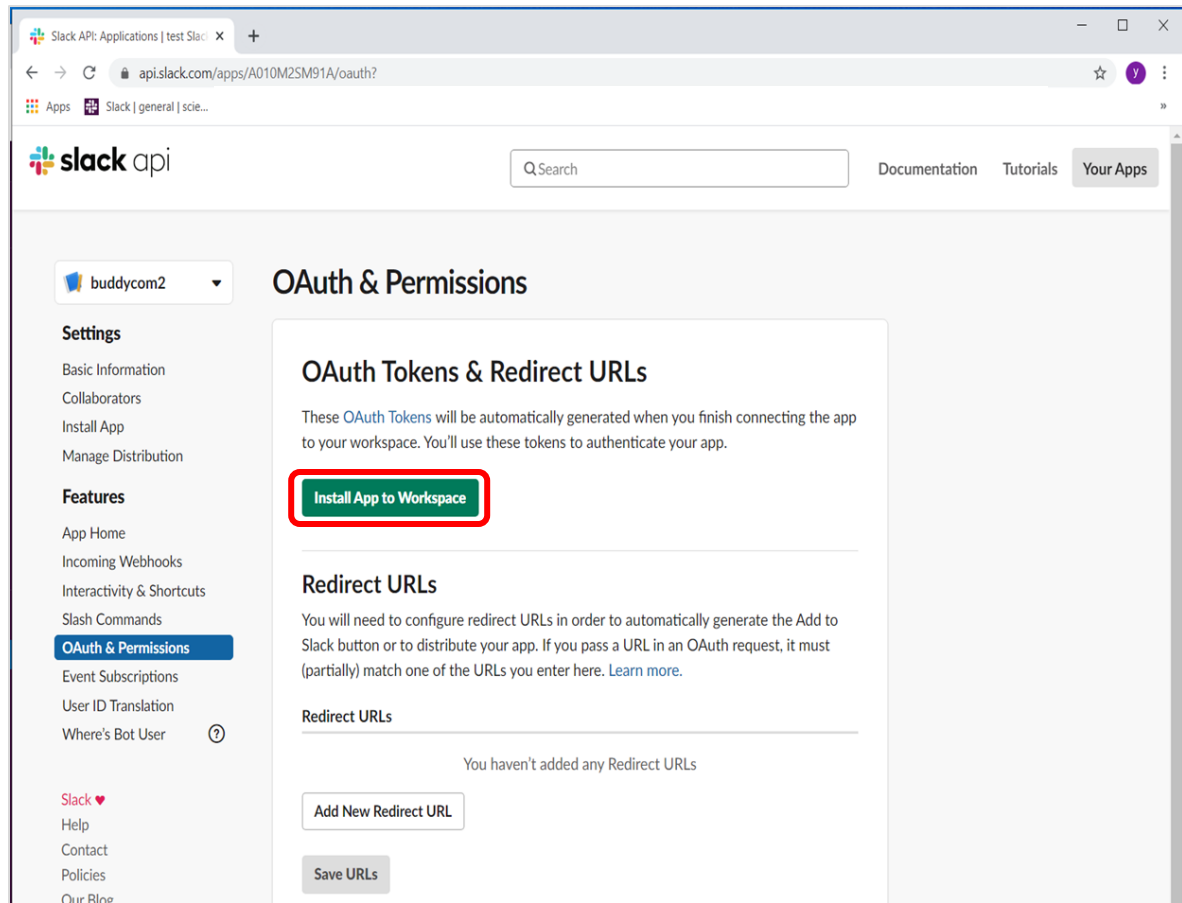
Slack API: Applications | test Slac ×
+
api.slack.com/apps/A010M2SM91A/oauth?
y
Apps
Slack | general | scie...
»

slack api
Search
Documentation
Tutorials
Your Apps

buddycom2

Settings
Basic Information
Collaborators
Install App
Manage Distribution

Features
App Home
Incoming Webhooks
Interactivity & Shortcuts
Slash Commands
OAuth & Permissions
Event Subscriptions
User ID Translation
Where's Bot User

Slack ♥
Help
Contact
Policies
Our Blog

OAuth & Permissions

OAuth Tokens & Redirect URLs

These OAuth Tokens will be automatically generated when you finish connecting the app to your workspace. You'll use these tokens to authenticate your app.

Install App to Workspace

Redirect URLs

You will need to configure redirect URLs in order to automatically generate the Add to Slack button or to distribute your app. If you pass a URL in an OAuth request, it must (partially) match one of the URLs you enter here. Learn more.

Redirect URLs

You haven't added any Redirect URLs

Add New Redirect URL

Save URLs